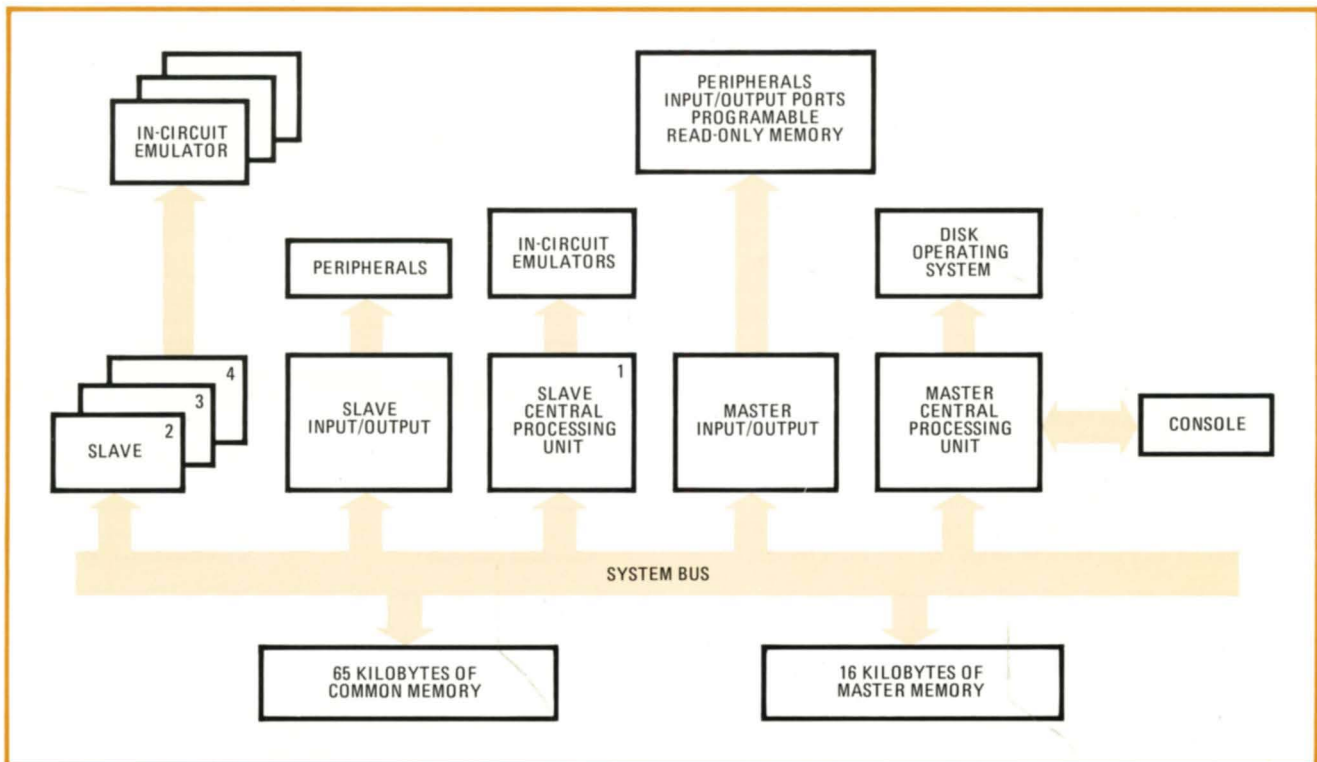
IN-CIRCUIT EMULATOR

PERIPHERALS INPUT/OUTPUT PORTS PROGRAMABLE READ-ONLY MEMORY

PERIPHERALS

IN-CIRCUIT EMULATORS

DISK OPERATING SYSTEM

4

3

SLAVE 2

SLAVE INPUT/OUTPUT

SLAVE CENTRAL PROCESSING UNIT 1

MASTER INPUT/OUTPUT

MASTER CENTRAL PROCESSING UNIT

CONSOLE

SYSTEM BUS

65 KILOBYTES OF COMMON MEMORY

16 KILOBYTES OF MASTER MEMORY